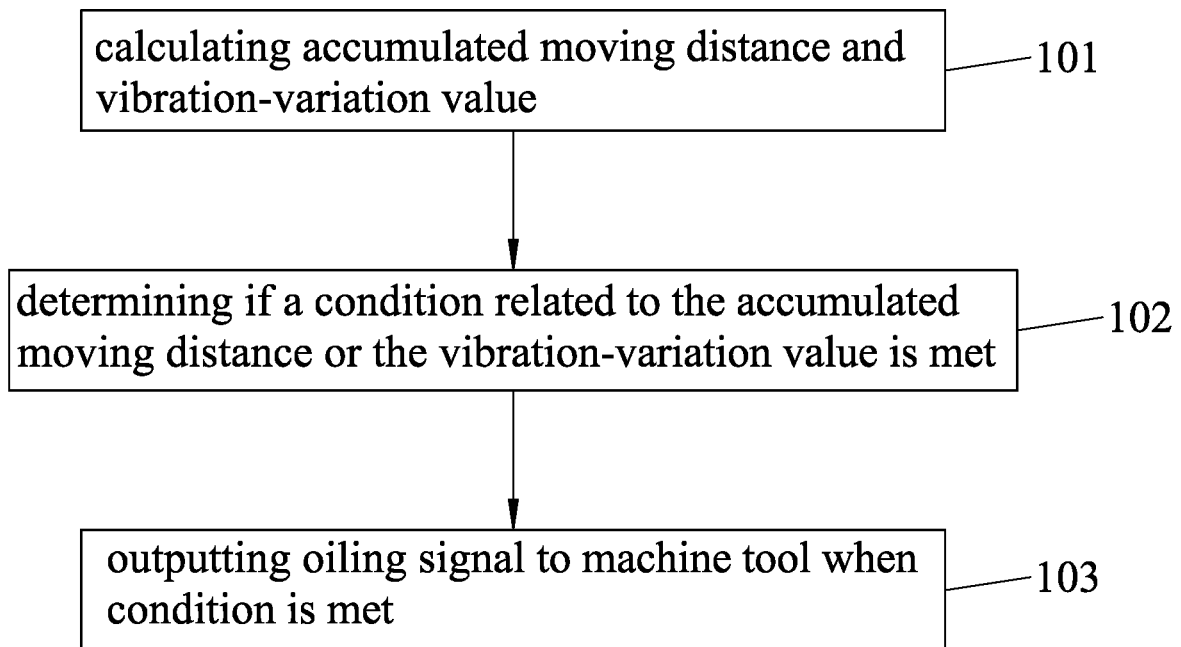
calculating accumulated moving distance and vibration-variation value

101

determining if a condition related to the accumulated moving distance or the vibration-variation value is met

102

outputting oiling signal to machine tool when condition is met

103